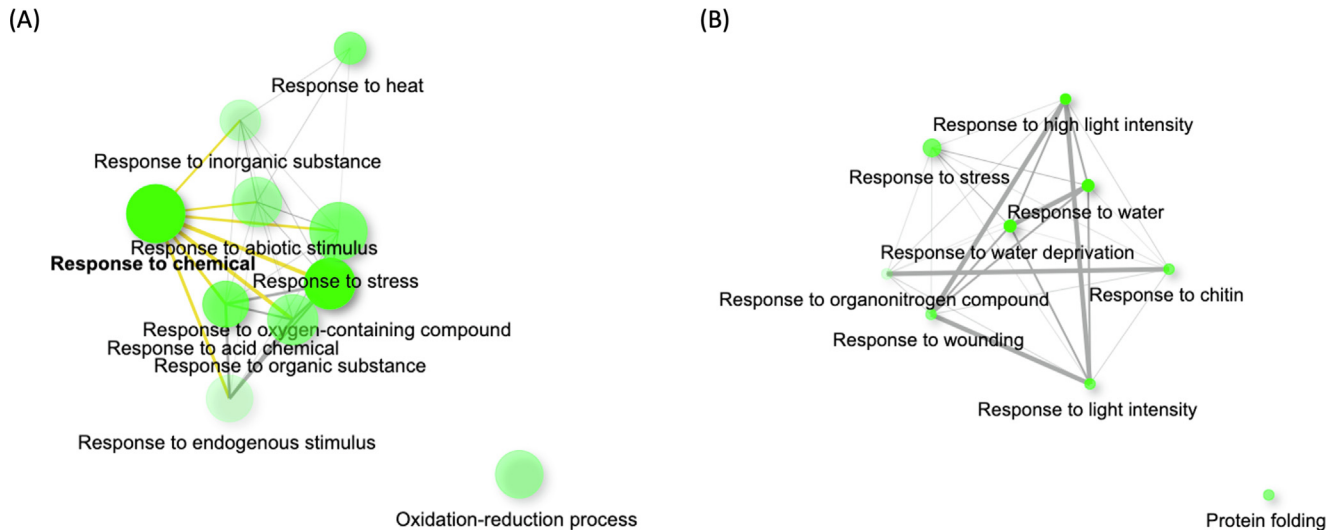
(A)

Response to heat

Response to inorganic substance

Response to abiotic stimulus

Response to chemical

Response to stress

Response to oxygen-containing compound

Response to acid chemical

Response to organic substance

Response to endogenous stimulus

Oxidation-reduction process

(B)

Response to high light intensity

Response to stress

Response to water

Response to water deprivation

Response to organonitrogen compound

Response to chitin

Response to wounding

Response to light intensity

Protein folding